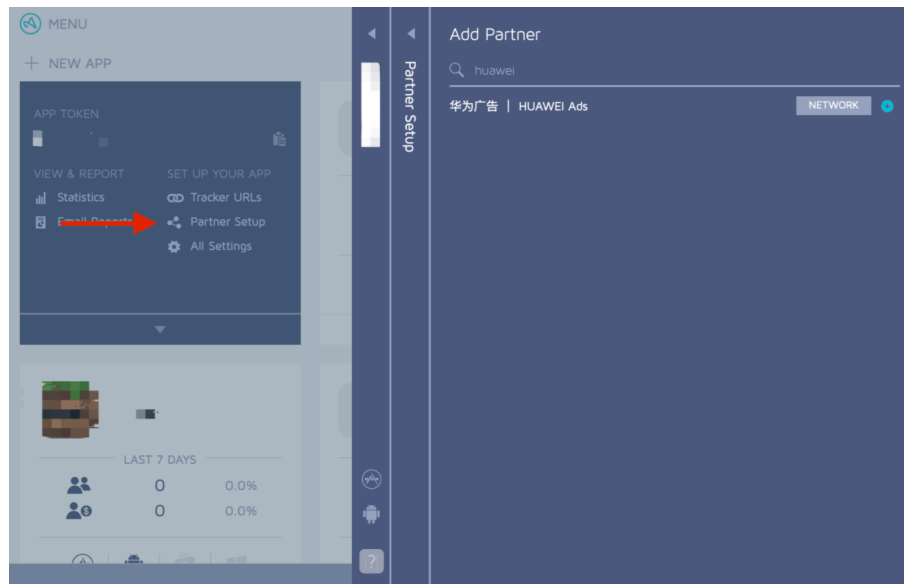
MENU

+ NEW APP

APP TOKEN

VIEW & REPORT

Statistics

Email Reports

SET UP YOUR APP

Tracker URLs

Partner Setup

All Settings

LAST 7 DAYS

0 0.0%

0 0.0%

?

Partner Setup

Add Partner

huawei

华为广告 | HUAWEI Ads

NETWORK